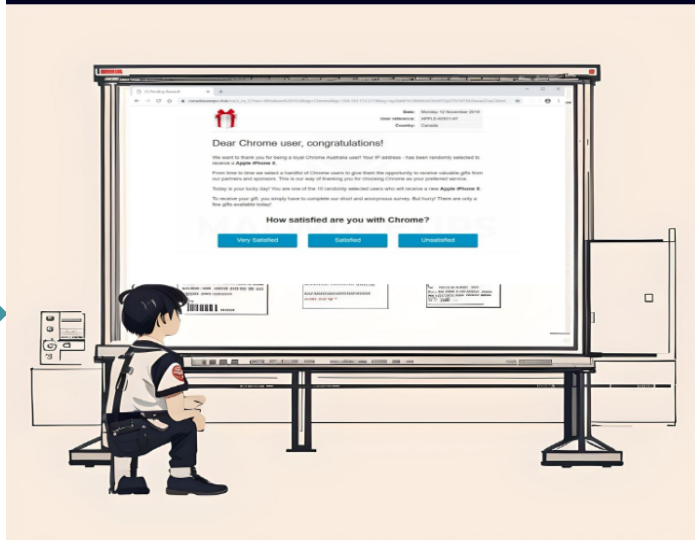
Date: Monday 12 November 2018
User reference: APPLE-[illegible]
Country: Canada

Dear Chrome user, congratulations!

We want to thank you for being a loyal Chrome Australia user! Your IP address - has been randomly selected to receive a Apple iPhone X.

From time to time we select a handful of Chrome users to give them the opportunity to receive valuable gifts from our partners and sponsors. This is our way of thanking you for choosing Chrome as your preferred service.

Today is your lucky day! You are one of the 10 randomly selected users who will receive a new Apple iPhone X.

To receive your gift, you simply have to complete our short and anonymous survey. But hurry! There are only a few gifts available today!

How satisfied are you with Chrome?

Very Satisfied

Satisfied

Unsatisfied